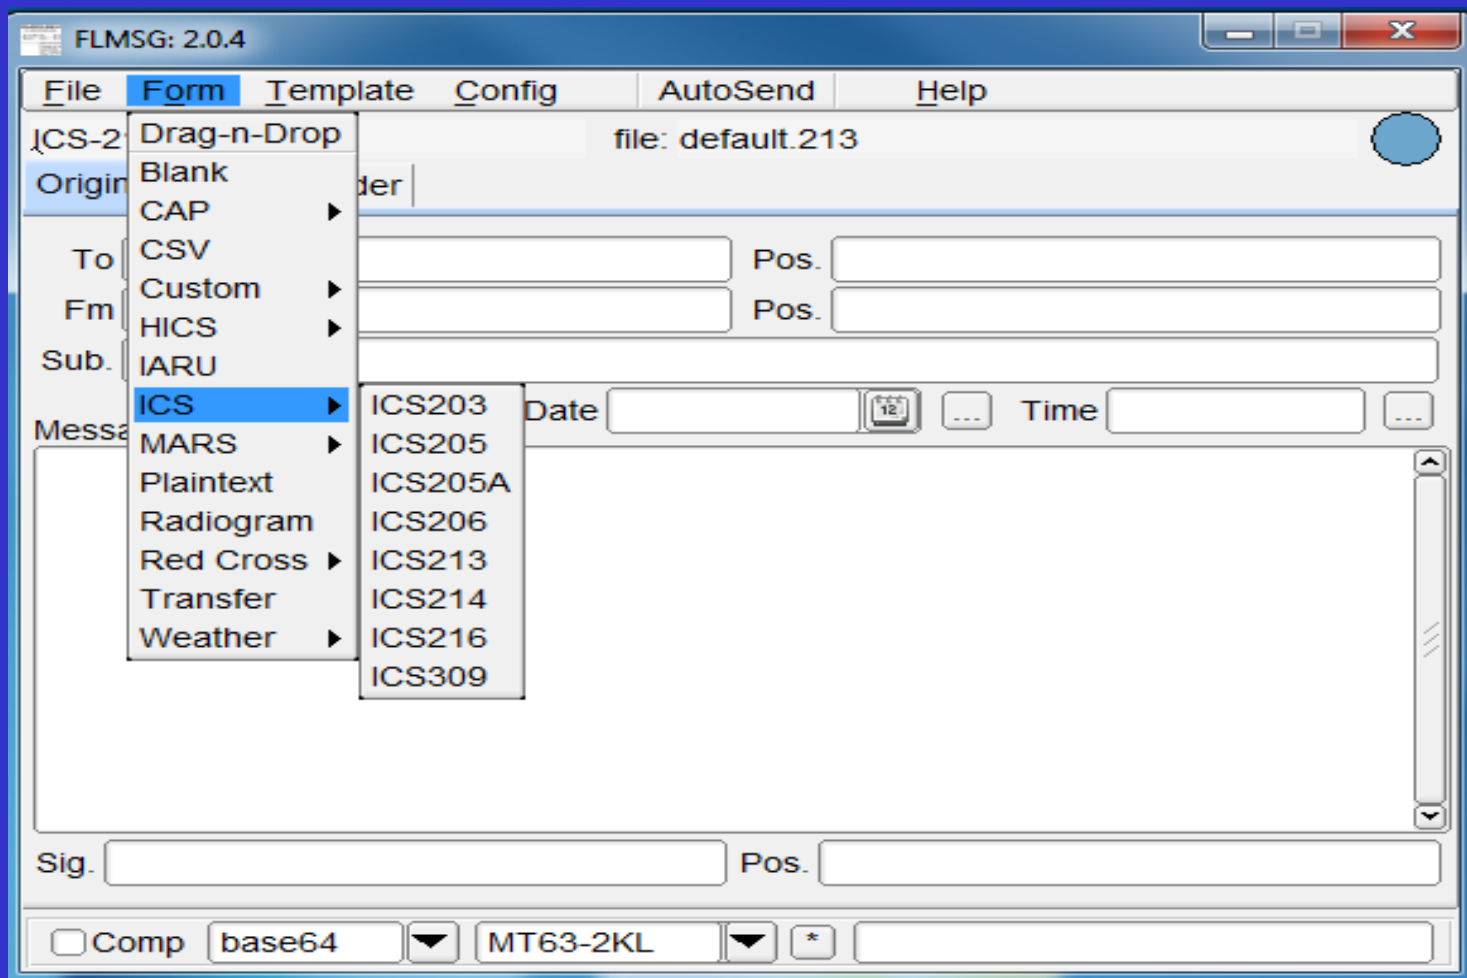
FLMSG: 2.0.4

File Form Template Config AutoSend Help

ICS-2

file: default.213

Origin

der

Drag-n-Drop
Blank
CAP
CSV
Custom
HICS
IARU
ICS
MARS
Plaintext
Radiogram
Red Cross
Transfer
Weather

ICS203
ICS205
ICS205A
ICS206
ICS213
ICS214
ICS216
ICS309

To

Pos.

Fm

Pos.

Sub.

Date

...

Time

...

Messa

Sig.

Pos.

Comp base64 MT63-2KL *